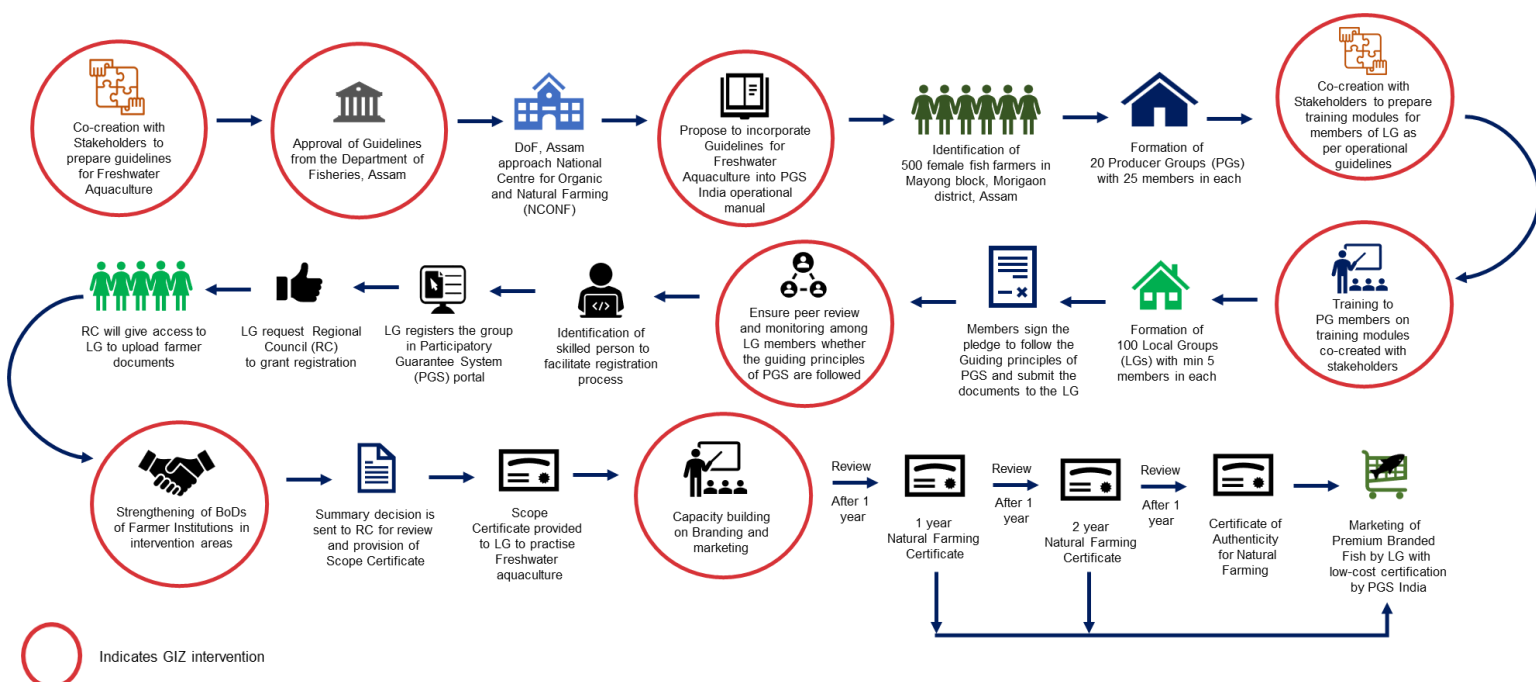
Co-creation with Stakeholders to prepare guidelines for Freshwater Aquaculture

Approval of Guidelines from the Department of Fisheries, Assam

DoF, Assam approach National Centre for Organic and Natural Farming (NCONF)

Propose to incorporate Guidelines for Freshwater Aquaculture into PGS India operational manual

Identification of 500 female fish farmers in Mayong block, Morigaon district, Assam

Formation of 20 Producer Groups (PGs) with 25 members in each

Co-creation with Stakeholders to prepare training modules for members of LG as per operational guidelines

Training to PG members on training modules co-created with stakeholders

Formation of 100 Local Groups (LGs) with min 5 members in each

Members sign the pledge to follow the Guiding principles of PGS and submit the documents to the LG

Ensure peer review and monitoring among LG members whether the guiding principles of PGS are followed

Identification of skilled person to facilitate registration process

LG registers the group in Participatory Guarantee System (PGS) portal

LG request Regional Council (RC) to grant registration

RC will give access to LG to upload farmer documents

Strengthening of BoDs of Farmer Institutions in intervention areas

Summary decision is sent to RC for review and provision of Scope Certificate

Scope Certificate provided to LG to practise Freshwater aquaculture

Capacity building on Branding and marketing

Review

After 1 year

1 year Natural Farming Certificate

Review

After 1 year

2 year Natural Farming Certificate

Review

After 1 year

Certificate of Authenticity for Natural Farming

Marketing of Premium Branded Fish by LG with low-cost certification by PGS India

Indicates GIZ intervention